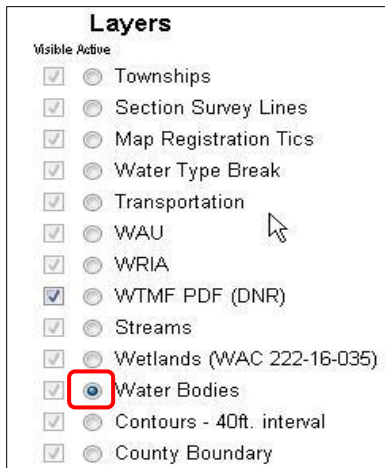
Layers

Visible Active

Townships

Section Survey Lines

Map Registration Tics

Water Type Break

Transportation

WAU

WRIA

WTMF PDF (DNR)

Streams

Wetlands (WAC 222-16-035)

Water Bodies

Contours - 40ft. interval

County Boundary